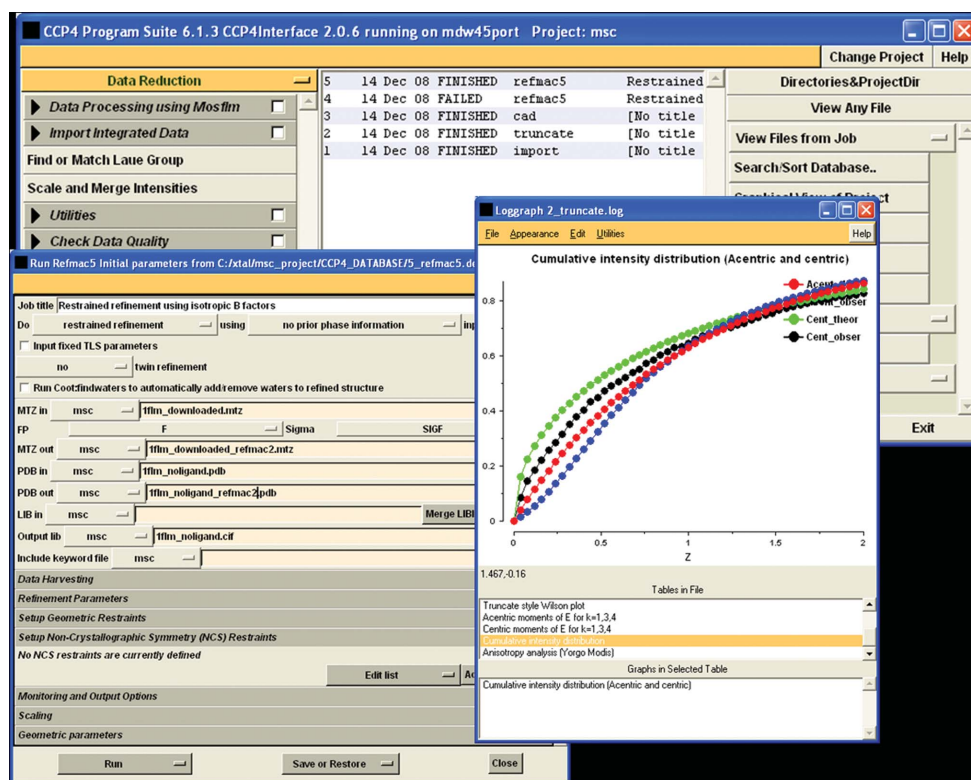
CCP4 Program Suite 6.1.3 CCP4Interface 2.0.6 running on mdw45port Project: msc

Change Project
Help

Data Reduction
Data Processing using Mosflm
Import Integrated Data
Find or Match Laue Group
Scale and Merge Intensities
Utilities
Check Data Quality

| 5 | 14 Dec 08 | FINISHED | refmac5 | Restrained |
|---|---|---|---|---|
| 4 | 14 Dec 08 | FAILED | refmac5 | Restrained |
| 3 | 14 Dec 08 | FINISHED | cad | [No title |
| 2 | 14 Dec 08 | FINISHED | truncate | [No title |
| 1 | 14 Dec 08 | FINISHED | import | [No title |

Directories&ProjectDir
View Any File
View Files from Job
Search/Sort Database..
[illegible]
Exit

Run Refmac5 Initial parameters from C:/xtal/msc_project/CCP4_DATABASE/5_refmac5.de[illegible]

Job title Restrained refinement using isotropic B factors
Do restrained refinement using no prior phase information in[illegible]
Input fixed TLS parameters
no twin refinement
Run Coot:findwaters to automatically add/remove waters to refined structure
MTZ in msc 1flm_downloaded.mtz
FP F Sigma SIGF
MTZ out msc 1flm_downloaded_refmac2.mtz
PDB in msc 1flm_noligand.pdb
PDB out msc 1flm_noligand_refmac2.pdb
LIB in msc Merge LIB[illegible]
Output lib msc 1flm_noligand.cif
Include keyword file msc
Data Harvesting
Refinement Parameters
Setup Geometric Restraints
Setup Non-Crystallographic Symmetry (NCS) Restraints
No NCS restraints are currently defined
Edit list A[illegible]
Monitoring and Output Options
Scaling
Geometric parameters
Run
Save or Restore
Close

Loggraph 2_truncate.log
File Appearance Edit Utilities Help
Cumulative intensity distribution (Acentric and centric)
Acen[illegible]
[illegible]nt_obser
Cent_theor
Cent_obser
0.8
0.6
0.4
0.2
0
0 0.5 1 1.5 2
Z
1.467,-0.16
Tables in File
Truncate style Wilson plot
Acentric moments of E for k=1,3,4
Centric moments of E for k=1,3,4
Cumulative intensity distribution
Anisotropy analysis (Yorgo Modis)
Graphs in Selected Table
Cumulative intensity distribution (Acentric and centric)